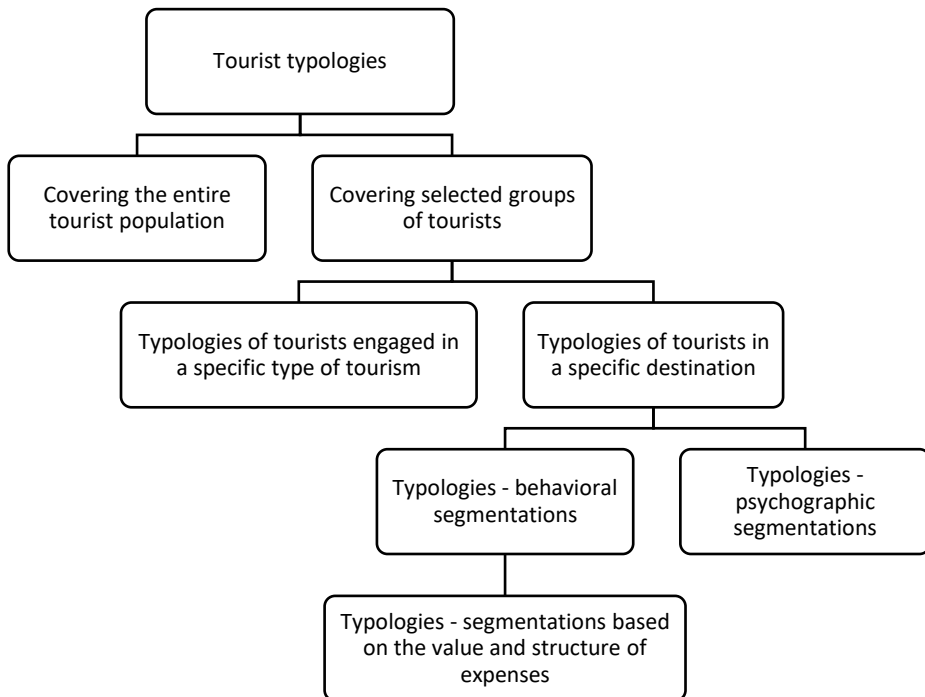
Tourist typologies

Covering the entire tourist population

Covering selected groups of tourists

Typologies of tourists engaged in a specific type of tourism

Typologies of tourists in a specific destination

Typologies - behavioral segmentations

Typologies - psychographic segmentations

Typologies - segmentations based on the value and structure of expenses